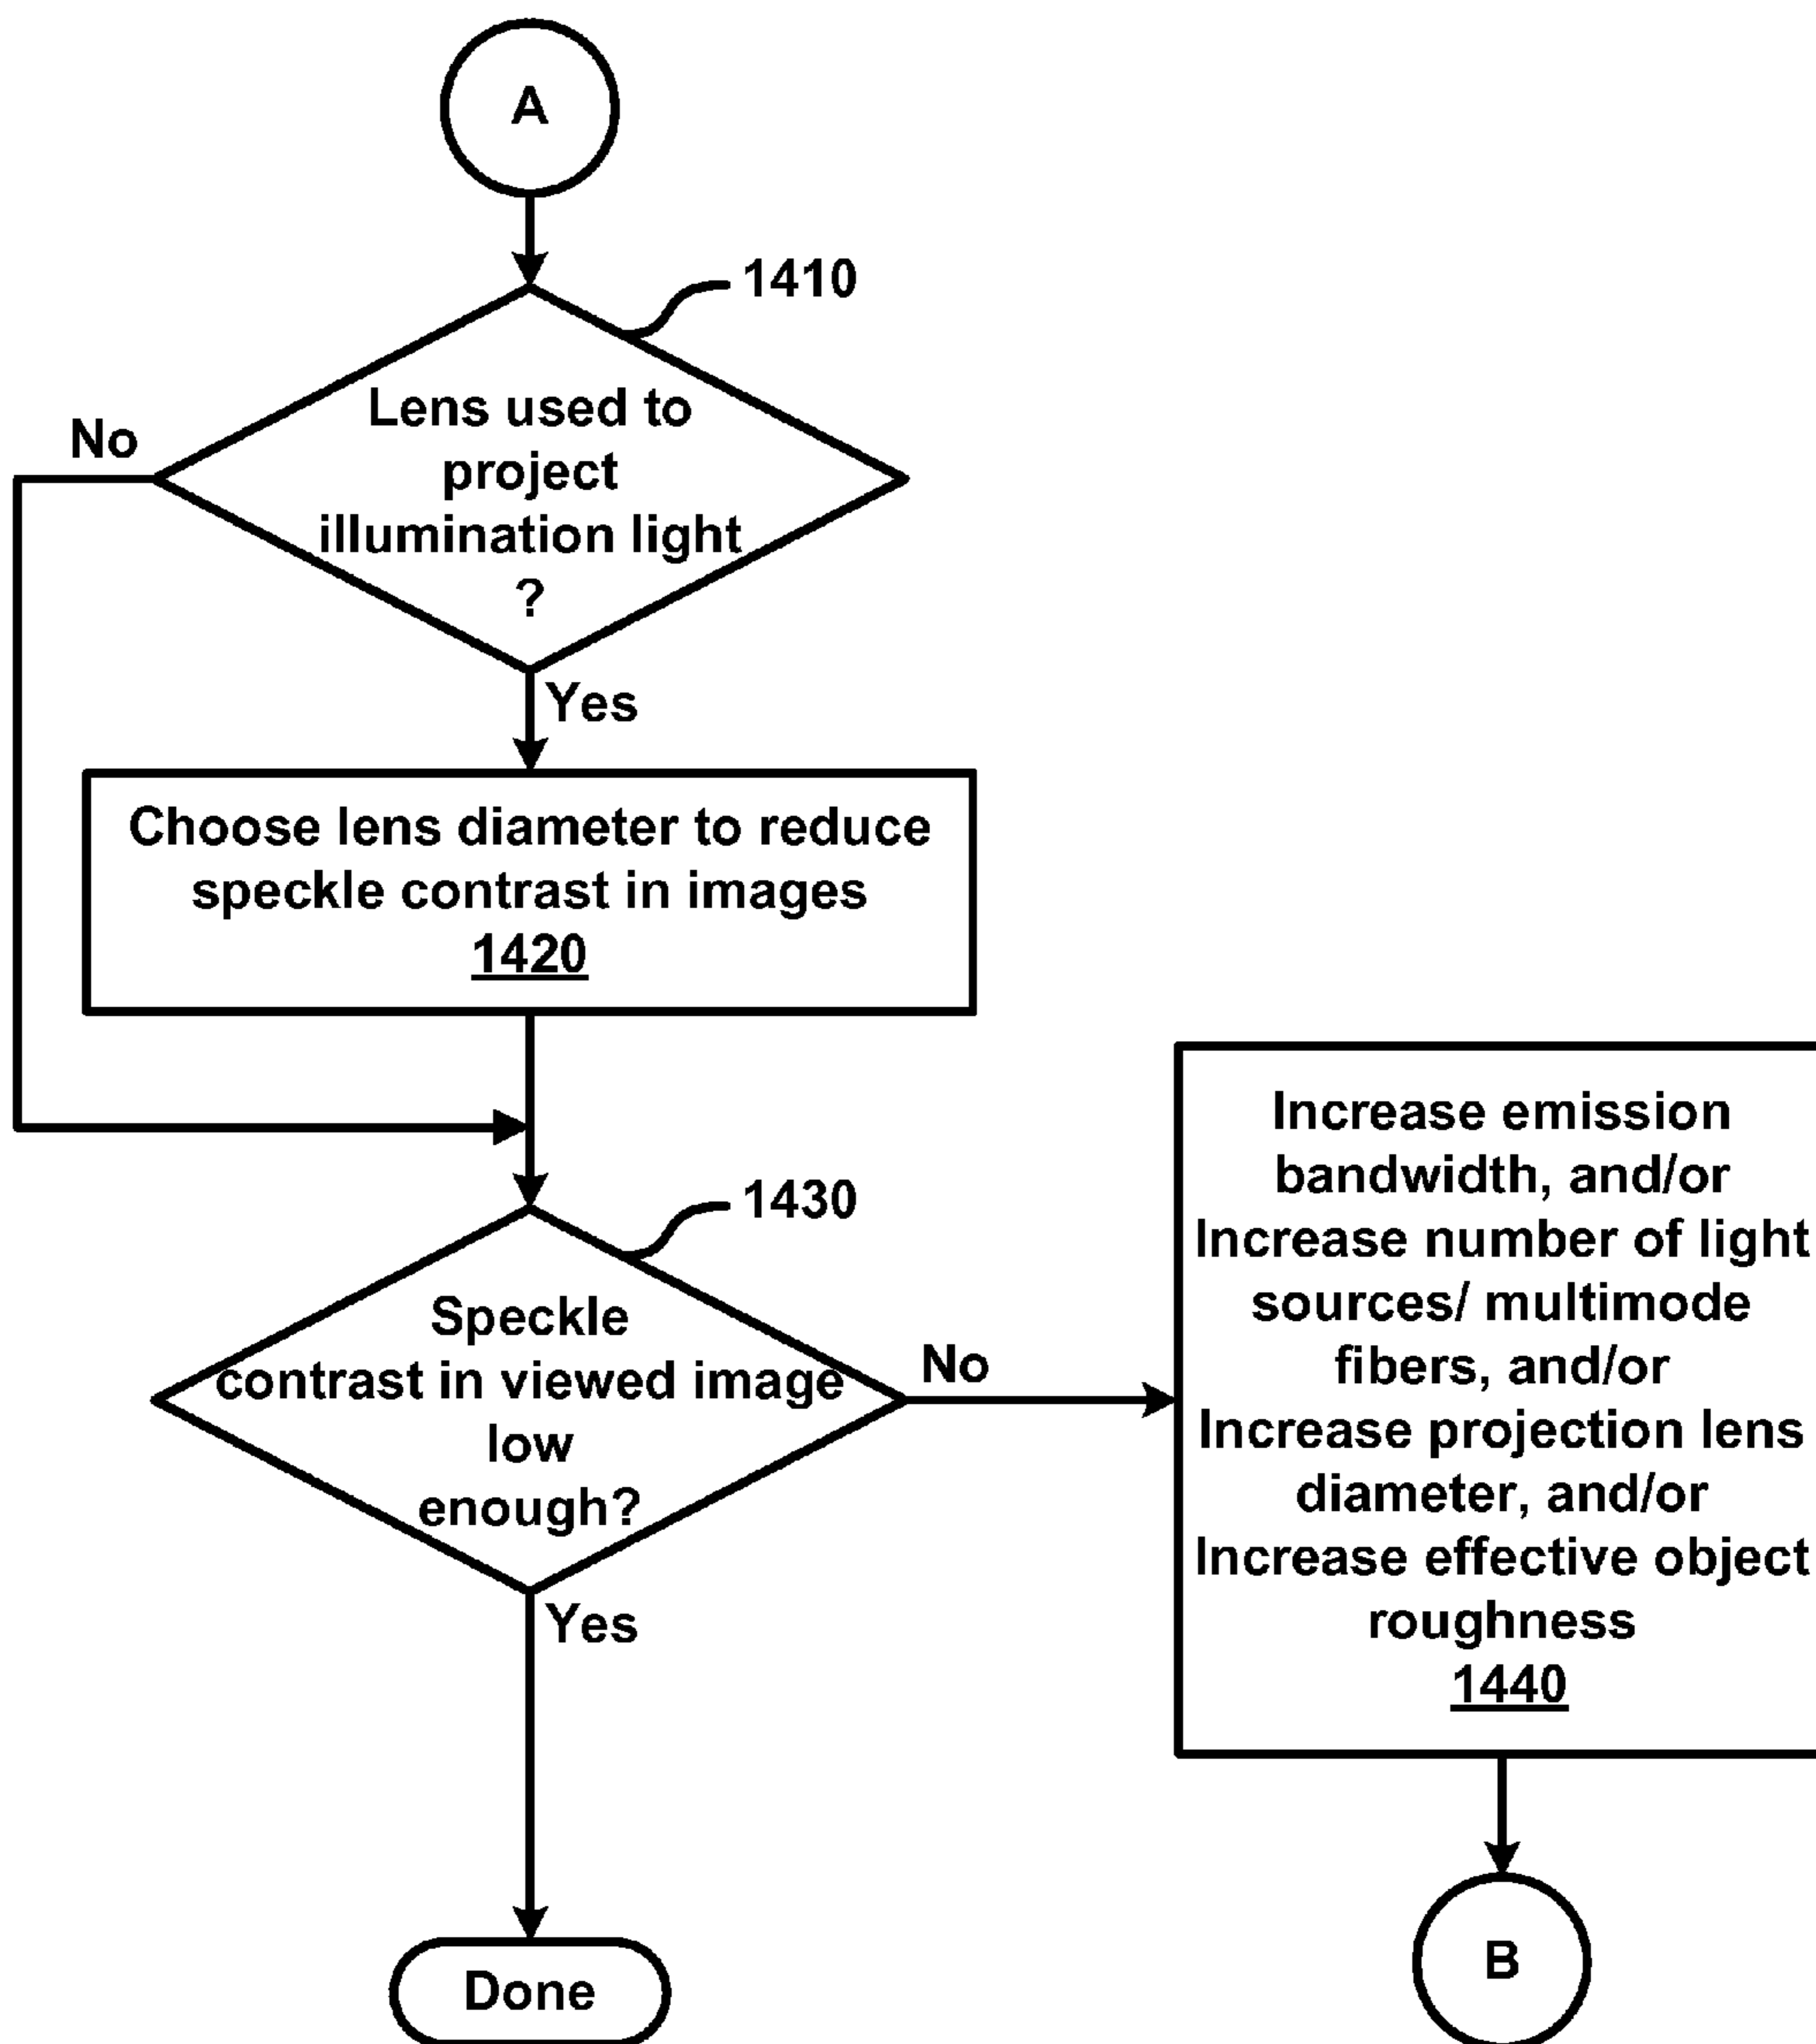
A

1410

Lens used to project illumination light ?

No

Yes

Choose lens diameter to reduce speckle contrast in images
1420

1430

Speckle contrast in viewed image low enough?

No

Increase emission bandwidth, and/or
Increase number of light sources/ multimode fibers, and/or
Increase projection lens diameter, and/or
Increase effective object roughness
1440

Yes

Done

B